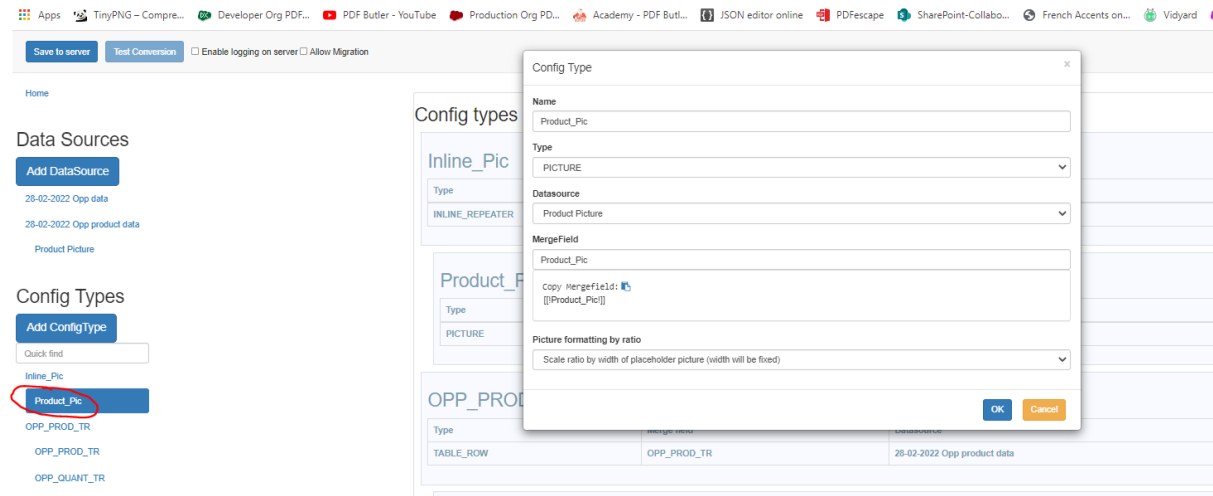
Apps TinyPNG – Compre... Developer Org PDF... PDF Butler - YouTube Production Org PD... Academy - PDF Butl... JSON editor online PDFescape SharePoint-Collabo... French Accents on... Vidyard

Save to server Test Conversion Enable logging on server Allow Migration

Home

Data Sources

Add DataSource

28-02-2022 Opp data

28-02-2022 Opp product data

Product Picture

Config Types

Add ConfigType

Quick find

Inline_Pic

Product_Pic

OPP_PROD_TR

OPP_PROD_TR

OPP_QUANT_TR

Config types

Inline_Pic

Type

INLINE_REPEATER

Product_P

Type

PICTURE

OPP_PROD

Type | Merge field | Datasource
TABLE_ROW | OPP_PROD_TR | 28-02-2022 Opp product data

Config Type

Name

Product_Pic

Type

PICTURE

Datasource

Product Picture

MergeField

Product_Pic

Copy Mergefield:
[[!Product_Pic!]]

Picture formatting by ratio

Scale ratio by width of placeholder picture (width will be fixed)

OK Cancel